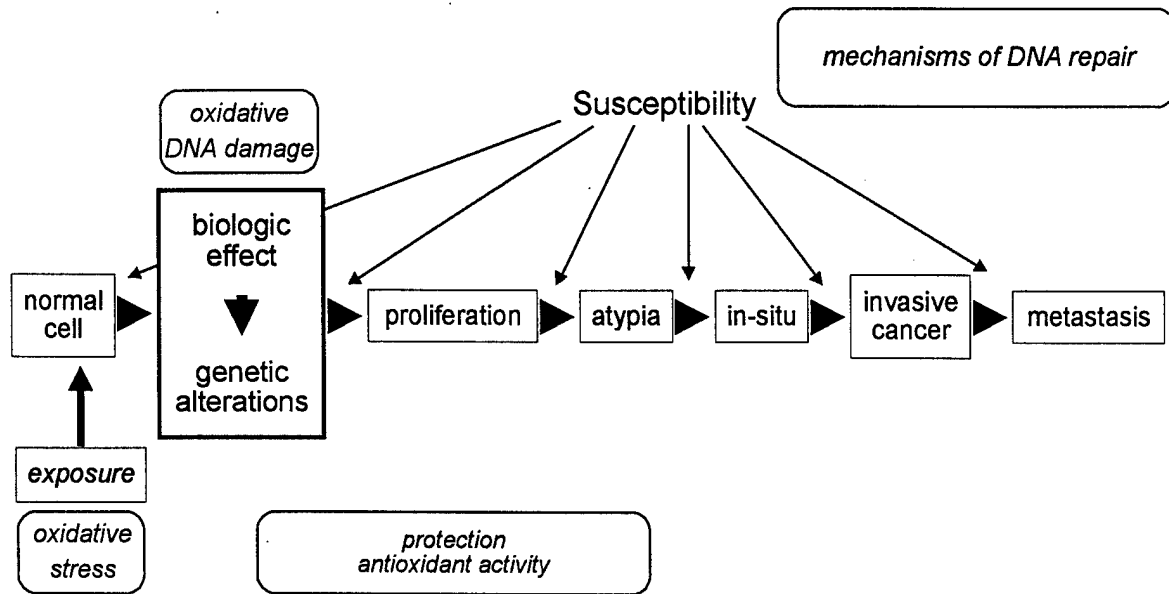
mechanisms of DNA repair

Susceptibility

oxidative DNA damage

biologic effect

genetic alterations

normal cell

proliferation

atypia

in-situ

invasive cancer

metastasis

exposure

oxidative stress

protection antioxidant activity